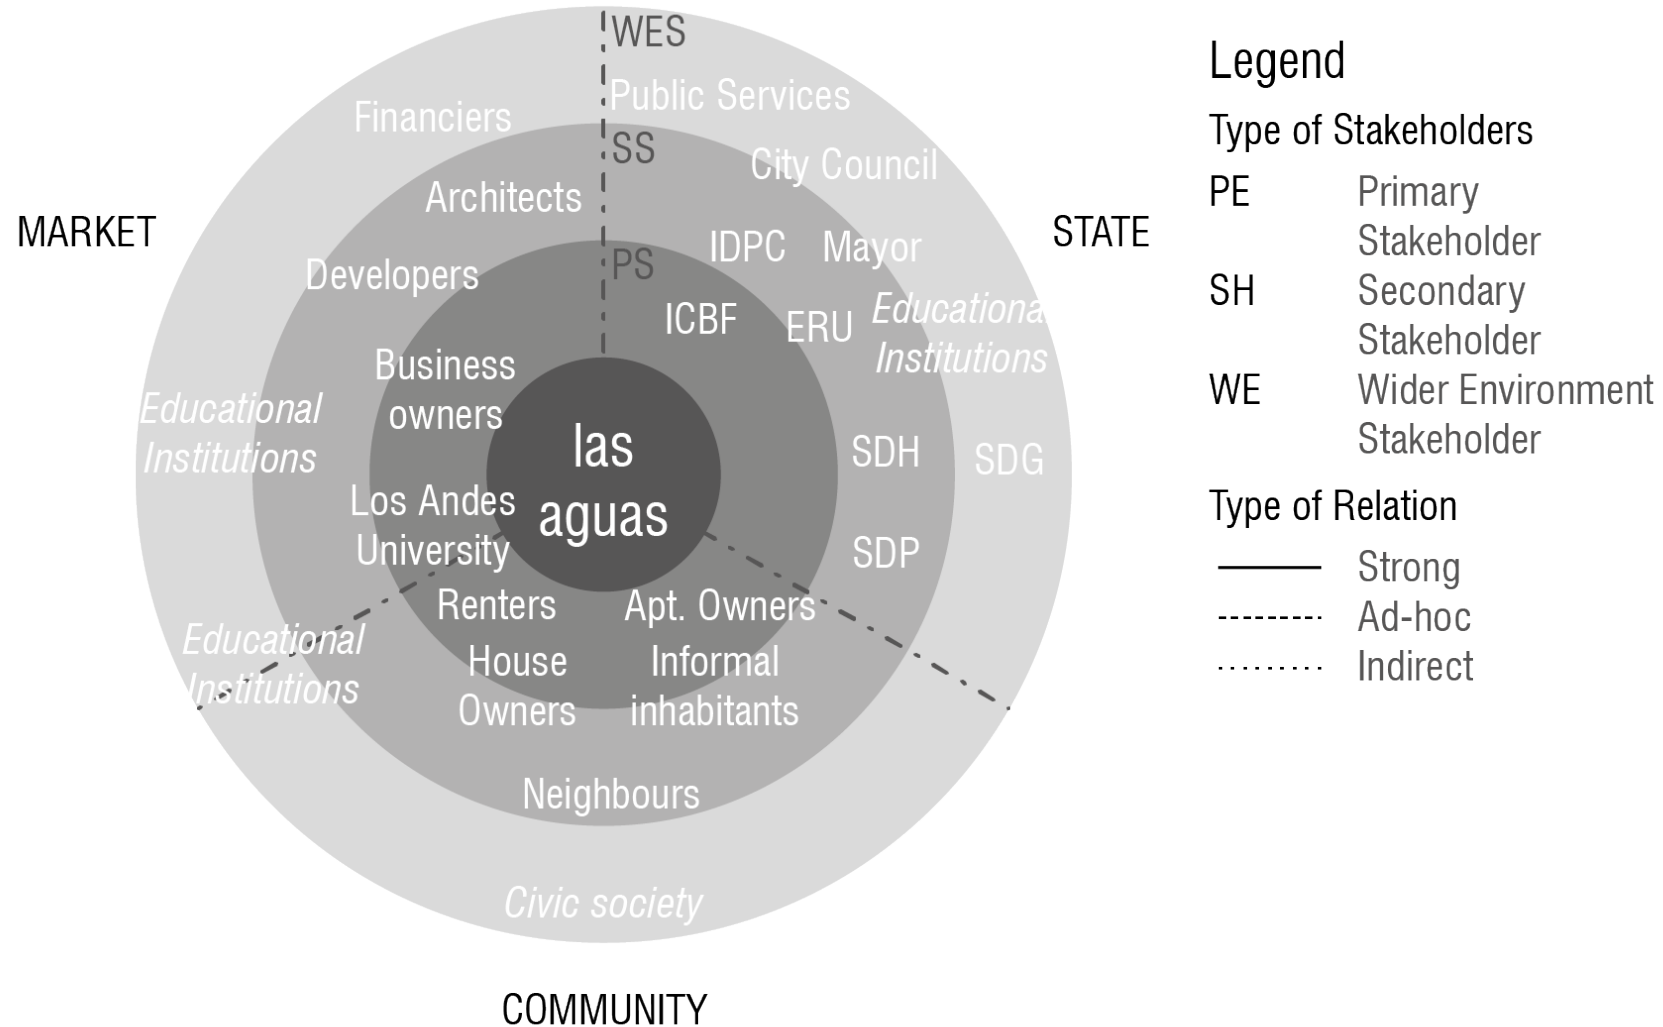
WES

Public Services

Financiers

SS

City Council

Architects

MARKET

STATE

PS

IDPC

Mayor

Developers

ICBF

ERU

Educationa

Institutions

Business owners

Educational Institutions

las aguas

SDH

SDG

Los Andes University

SDP

Renters

Apt. Owners

Educational Institutions

House Owners

Informal inhabitants

Neighbours

Civic society

COMMUNITY

Legend

Type of Stakeholders

| | |
|---|---|
| PE | Primary Stakeholder |
| SH | Secondary Stakeholder |
| WE | Wider Environment Stakeholder |

Type of Relation

Strong

Ad-hoc

Indirect